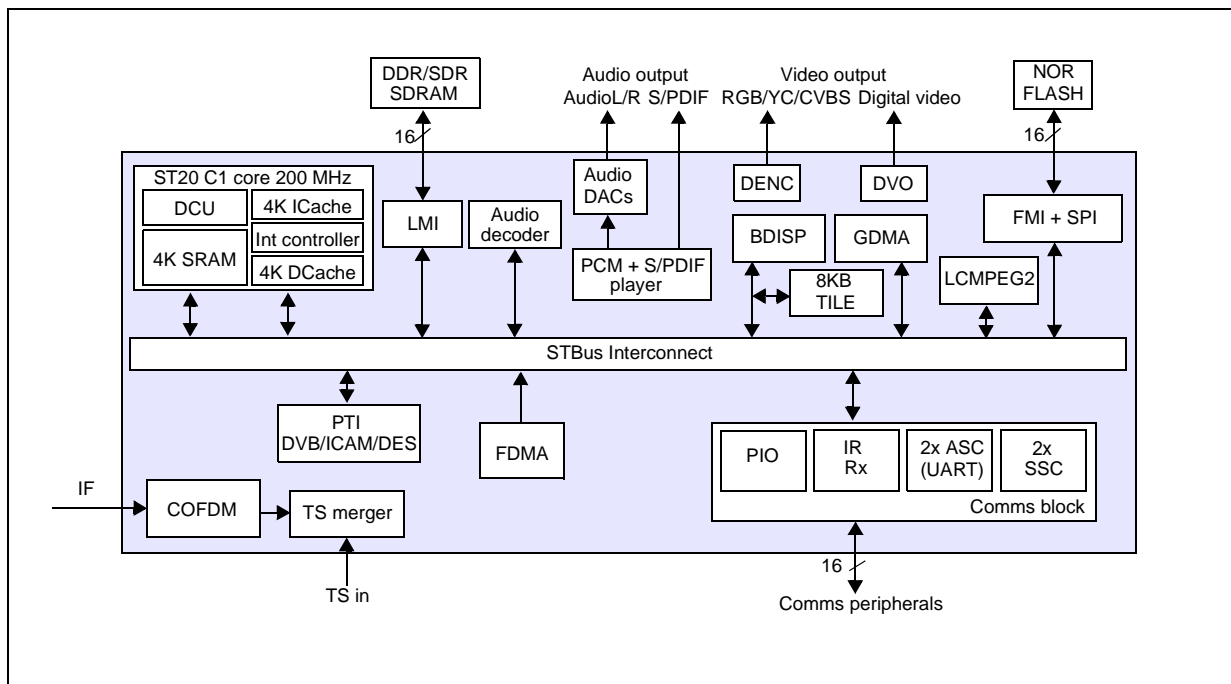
DDR/SDR SDRAM

16

Audio output
AudioL/R S/PDIF

Video output
RGB/YC/CVBS Digital video

NOR FLASH

16

ST20 C1 core 200 MHz

DCU

4K ICache

4K SRAM

Int controller

4K DCache

LMI

Audio decoder

Audio DACs

PCM + S/PDIF player

DENC

DVO

BDISP

GDMA

8KB TILE

FMI + SPI

LCMPEG2

STBus Interconnect

PTI
DVB/ICAM/DES

FDMA

PIO

IR
Rx

2x ASC (UART)

2x SSC

Comms block

IF

COFDM

TS merger

TS in

16

Comms peripherals